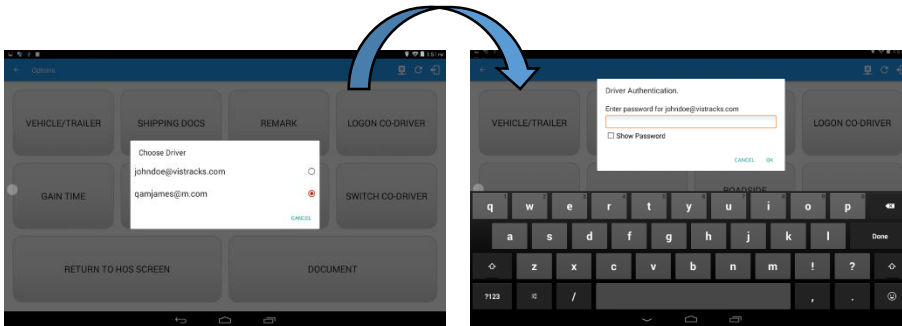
Options

VEHICLE/TRAILER

SHIPPING DOCS

REMARK

LOGON CO-DRIVER

GAIN TIME

SWITCH CO-DRIVER

RETURN TO HOS SCREEN

DOCUMENT

Choose Driver

johndoe@vistracks.com

qamjames@m.com

CANCEL

VEHICLE/TRAILER

LOGON CO-DRIVER

Driver Authentication.

Enter password for johndoe@vistracks.com

Show Password

CANCEL OK

ROADSIDE

q w e r t y u i o p

a s d f g h j k l Done

z x c v b n m ! ?

?123 :-) / , .